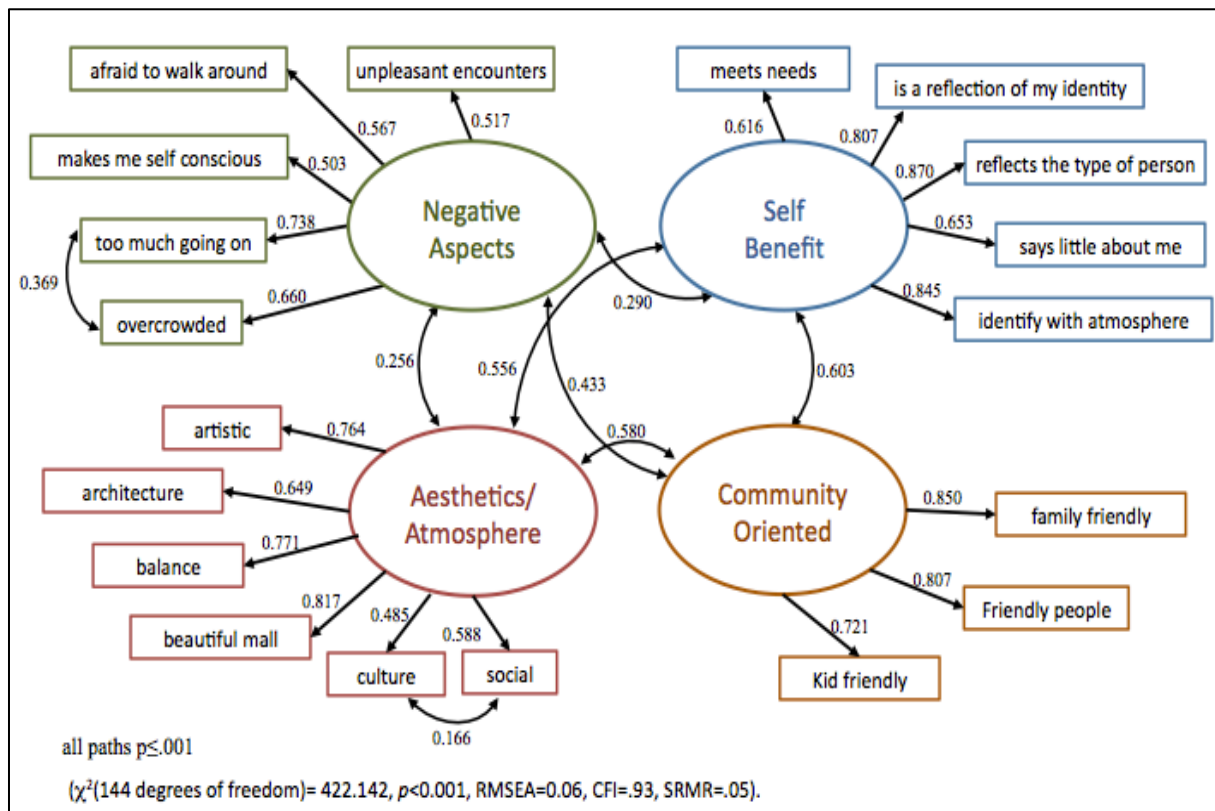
afraid to walk around

unpleasant encounters

meets needs

is a reflection of my identity

0.567

0.517

0.616

0.807

makes me self conscious

0.503

0.870

reflects the type of person

0.738

Negative Aspects

Self Benefit

0.653

too much going on

says little about me

0.369

0.660

0.290

0.845

overcrowded

identify with atmosphere

0.256

0.556

0.433

0.603

artistic

0.764

0.580

architecture

0.649

Aesthetics/ Atmosphere

Community Oriented

0.850

family friendly

balance

0.771

0.807

0.817

0.485

0.588

Friendly people

beautiful mall

0.721

culture

social

Kid friendly

0.166

all paths p≤.001

($\chi^2$(144 degrees of freedom)= 422.142, p<0.001, RMSEA=0.06, CFI=.93, SRMR=.05).